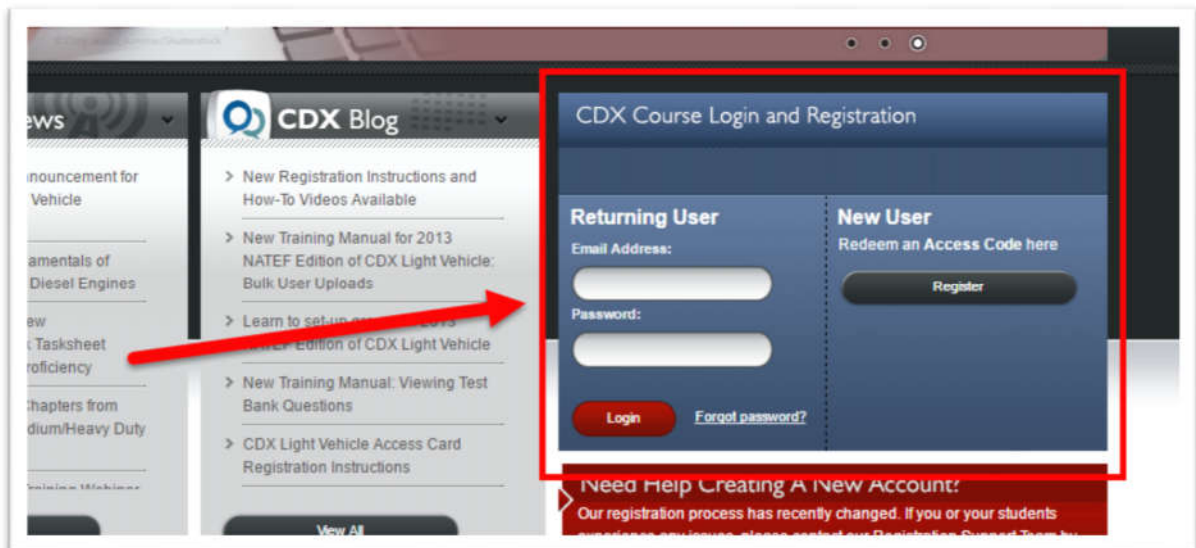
ews

nouncement for
Vehicle

amentals of
Diesel Engines

ew
Tasksheet
roficiency

hapters from
dium/Heavy Duty

CDX Blog

> New Registration Instructions and How-To Videos Available

> New Training Manual for 2013 NATEF Edition of CDX Light Vehicle: Bulk User Uploads

> Learn to set-up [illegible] 2013 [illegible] Edition of CDX Light Vehicle

> New Training Manual: Viewing Test Bank Questions

> CDX Light Vehicle Access Card Registration Instructions

View All

CDX Course Login and Registration

Returning User

Email Address:

Password:

Login

Forgot password?

New User

Redeem an Access Code here

Register

Need Help Creating A New Account?

Our registration process has recently changed. If you or your students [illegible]